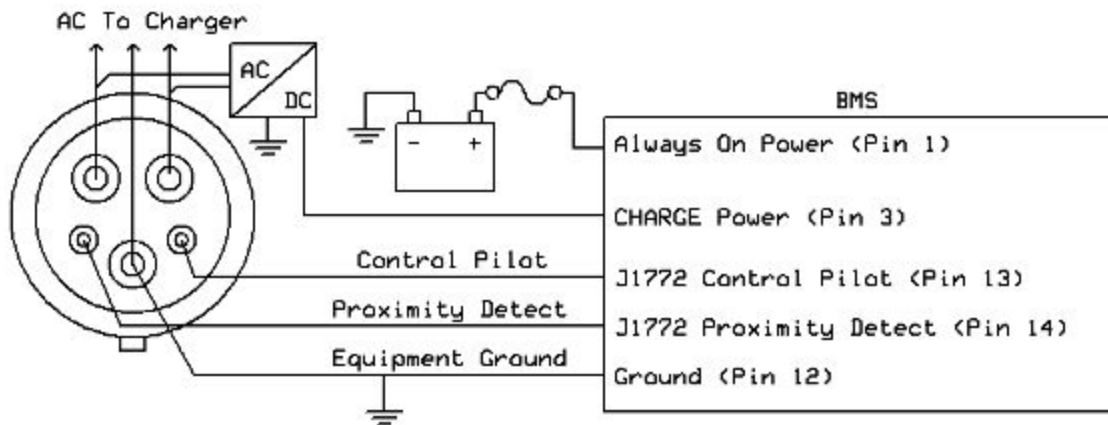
AC To Charger

AC
DC

-
+

BMS

Always On Power (Pin 1)

CHARGE Power (Pin 3)

Control Pilot
J1772 Control Pilot (Pin 13)

Proximity Detect
J1772 Proximity Detect (Pin 14)

Equipment Ground
Ground (Pin 12)